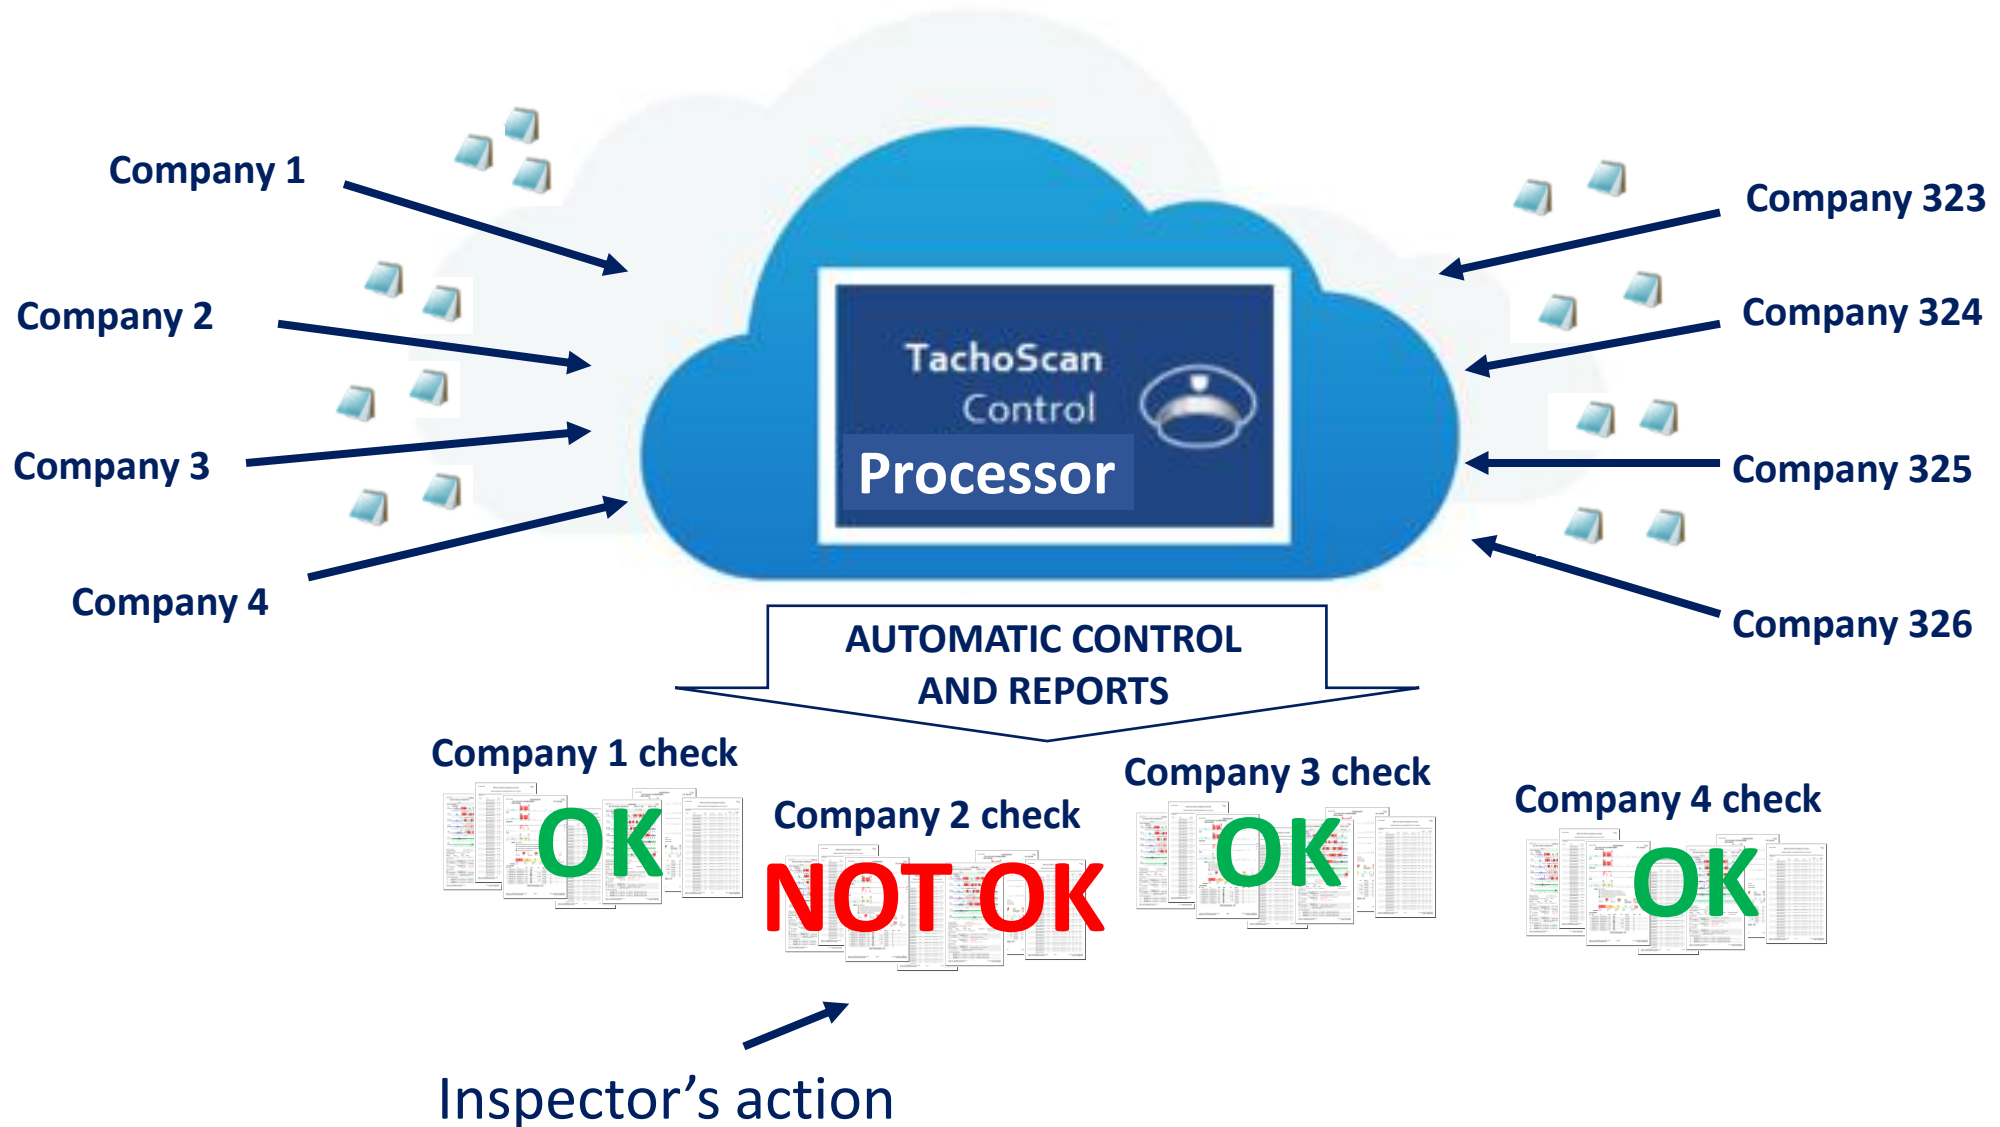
Company 1

Company 2

Company 3

Company 4

TachoScan Control

Processor

Company 323

Company 324

Company 325

Company 326

AUTOMATIC CONTROL AND REPORTS

Company 1 check

OK

Company 2 check

NOT OK

Company 3 check

OK

Company 4 check

OK

Inspector’s action